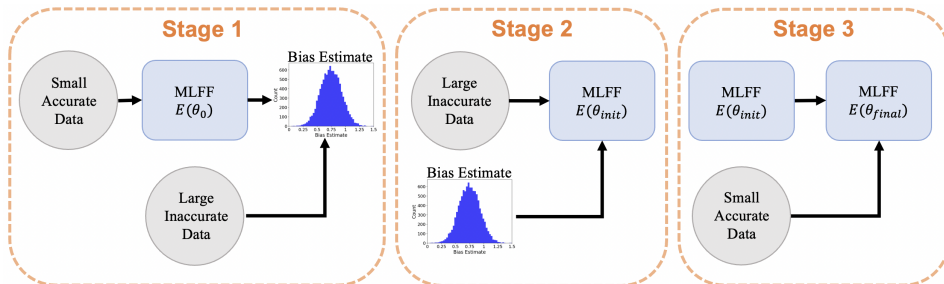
Stage 1

Small Accurate Data

MLFF $E(\theta_0)$

Bias Estimate

600
500
400
300
200
100
0

Count

0 0.25 0.5 0.75 1 1.25 1.5

Bias Estimate

Large Inaccurate Data

Stage 2

Large Inaccurate Data

MLFF $E(\theta_{init})$

Bias Estimate

600
500
400
300
200
100
0

Count

0 0.25 0.5 0.75 1 1.25 1.5

Bias Estimate

Stage 3

MLFF $E(\theta_{init})$

MLFF $E(\theta_{final})$

Small Accurate Data